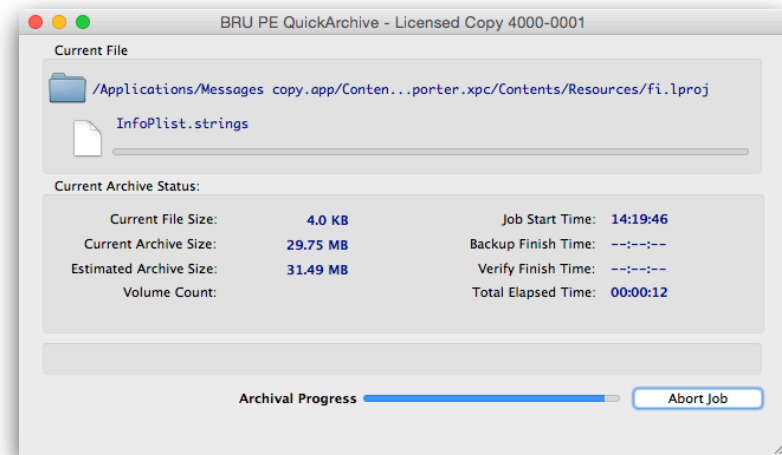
BRU PE QuickArchive - Licensed Copy 4000-0001

Current File

/Applications/Messages copy.app/Conten...porter.xpc/Contents/Resources/fi.lproj

InfoPlist.strings

Current Archive Status:

| | | | |
|---|---|---|---|
| Current File Size: | 4.0 KB | Job Start Time: | 14:19:46 |
| Current Archive Size: | 29.75 MB | Backup Finish Time: | --:--:-- |
| Estimated Archive Size: | 31.49 MB | Verify Finish Time: | --:--:-- |
| Volume Count: | | Total Elapsed Time: | 00:00:12 |

Archival Progress

Abort Job